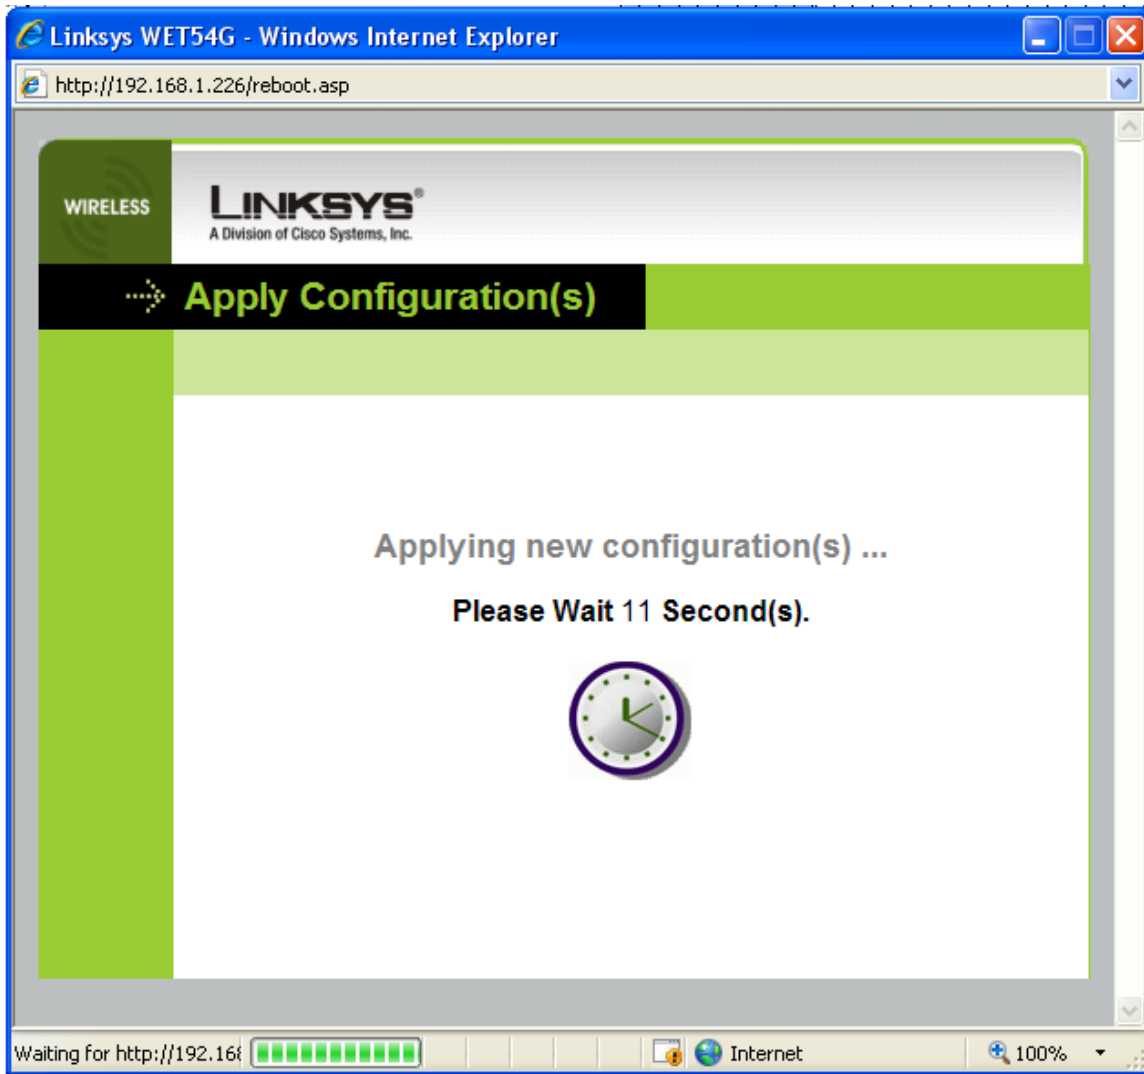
Linksys WET54G - Windows Internet Explorer

http://192.168.1.226/reboot.asp

WIRELESS

LINKSYS®
A Division of Cisco Systems, Inc.

Apply Configuration(s)

Applying new configuration(s) ...

Please Wait 11 Second(s).

Waiting for http://192.16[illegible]

Internet

100%